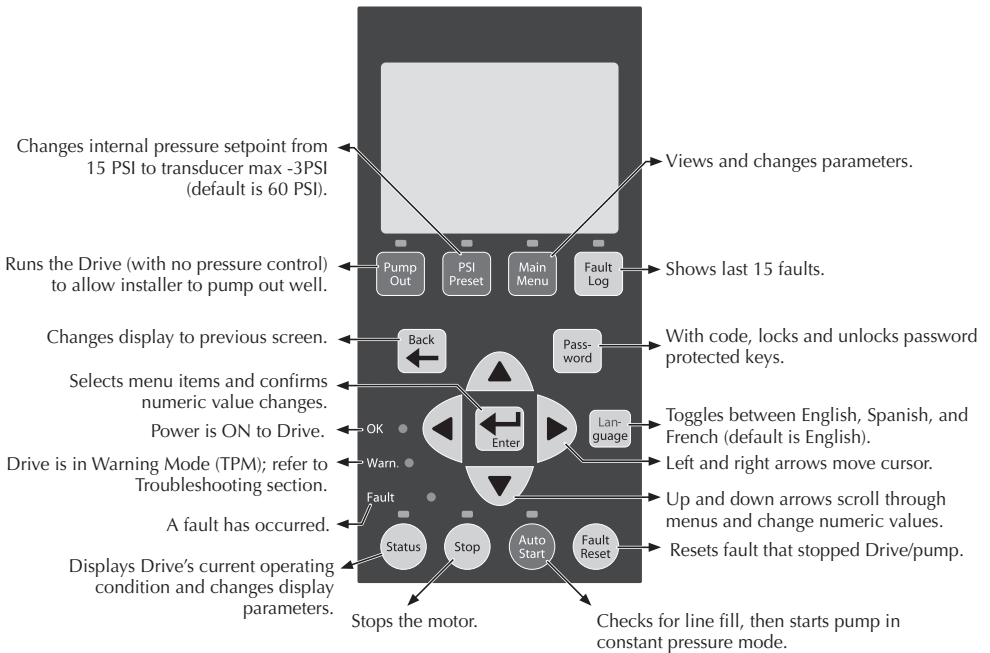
Changes internal pressure setpoint from 15 PSI to transducer max -3PSI (default is 60 PSI).

Views and changes parameters.

Runs the Drive (with no pressure control) to allow installer to pump out well.

Pump Out

PSI Preset

Main Menu

Fault Log

Shows last 15 faults.

Changes display to previous screen.

Back

Pass-word

With code, locks and unlocks password protected keys.

Selects menu items and confirms numeric value changes.

Enter

Lan-guage

Toggles between English, Spanish, and French (default is English).

Power is ON to Drive.

OK

Drive is in Warning Mode (TPM); refer to Troubleshooting section.

Warn.

Left and right arrows move cursor.

Fault

Up and down arrows scroll through menus and change numeric values.

A fault has occurred.

Status

Stop

Auto Start

Fault Reset

Resets fault that stopped Drive/pump.

Displays Drive's current operating condition and changes display parameters.

Stops the motor.

Checks for line fill, then starts pump in constant pressure mode.